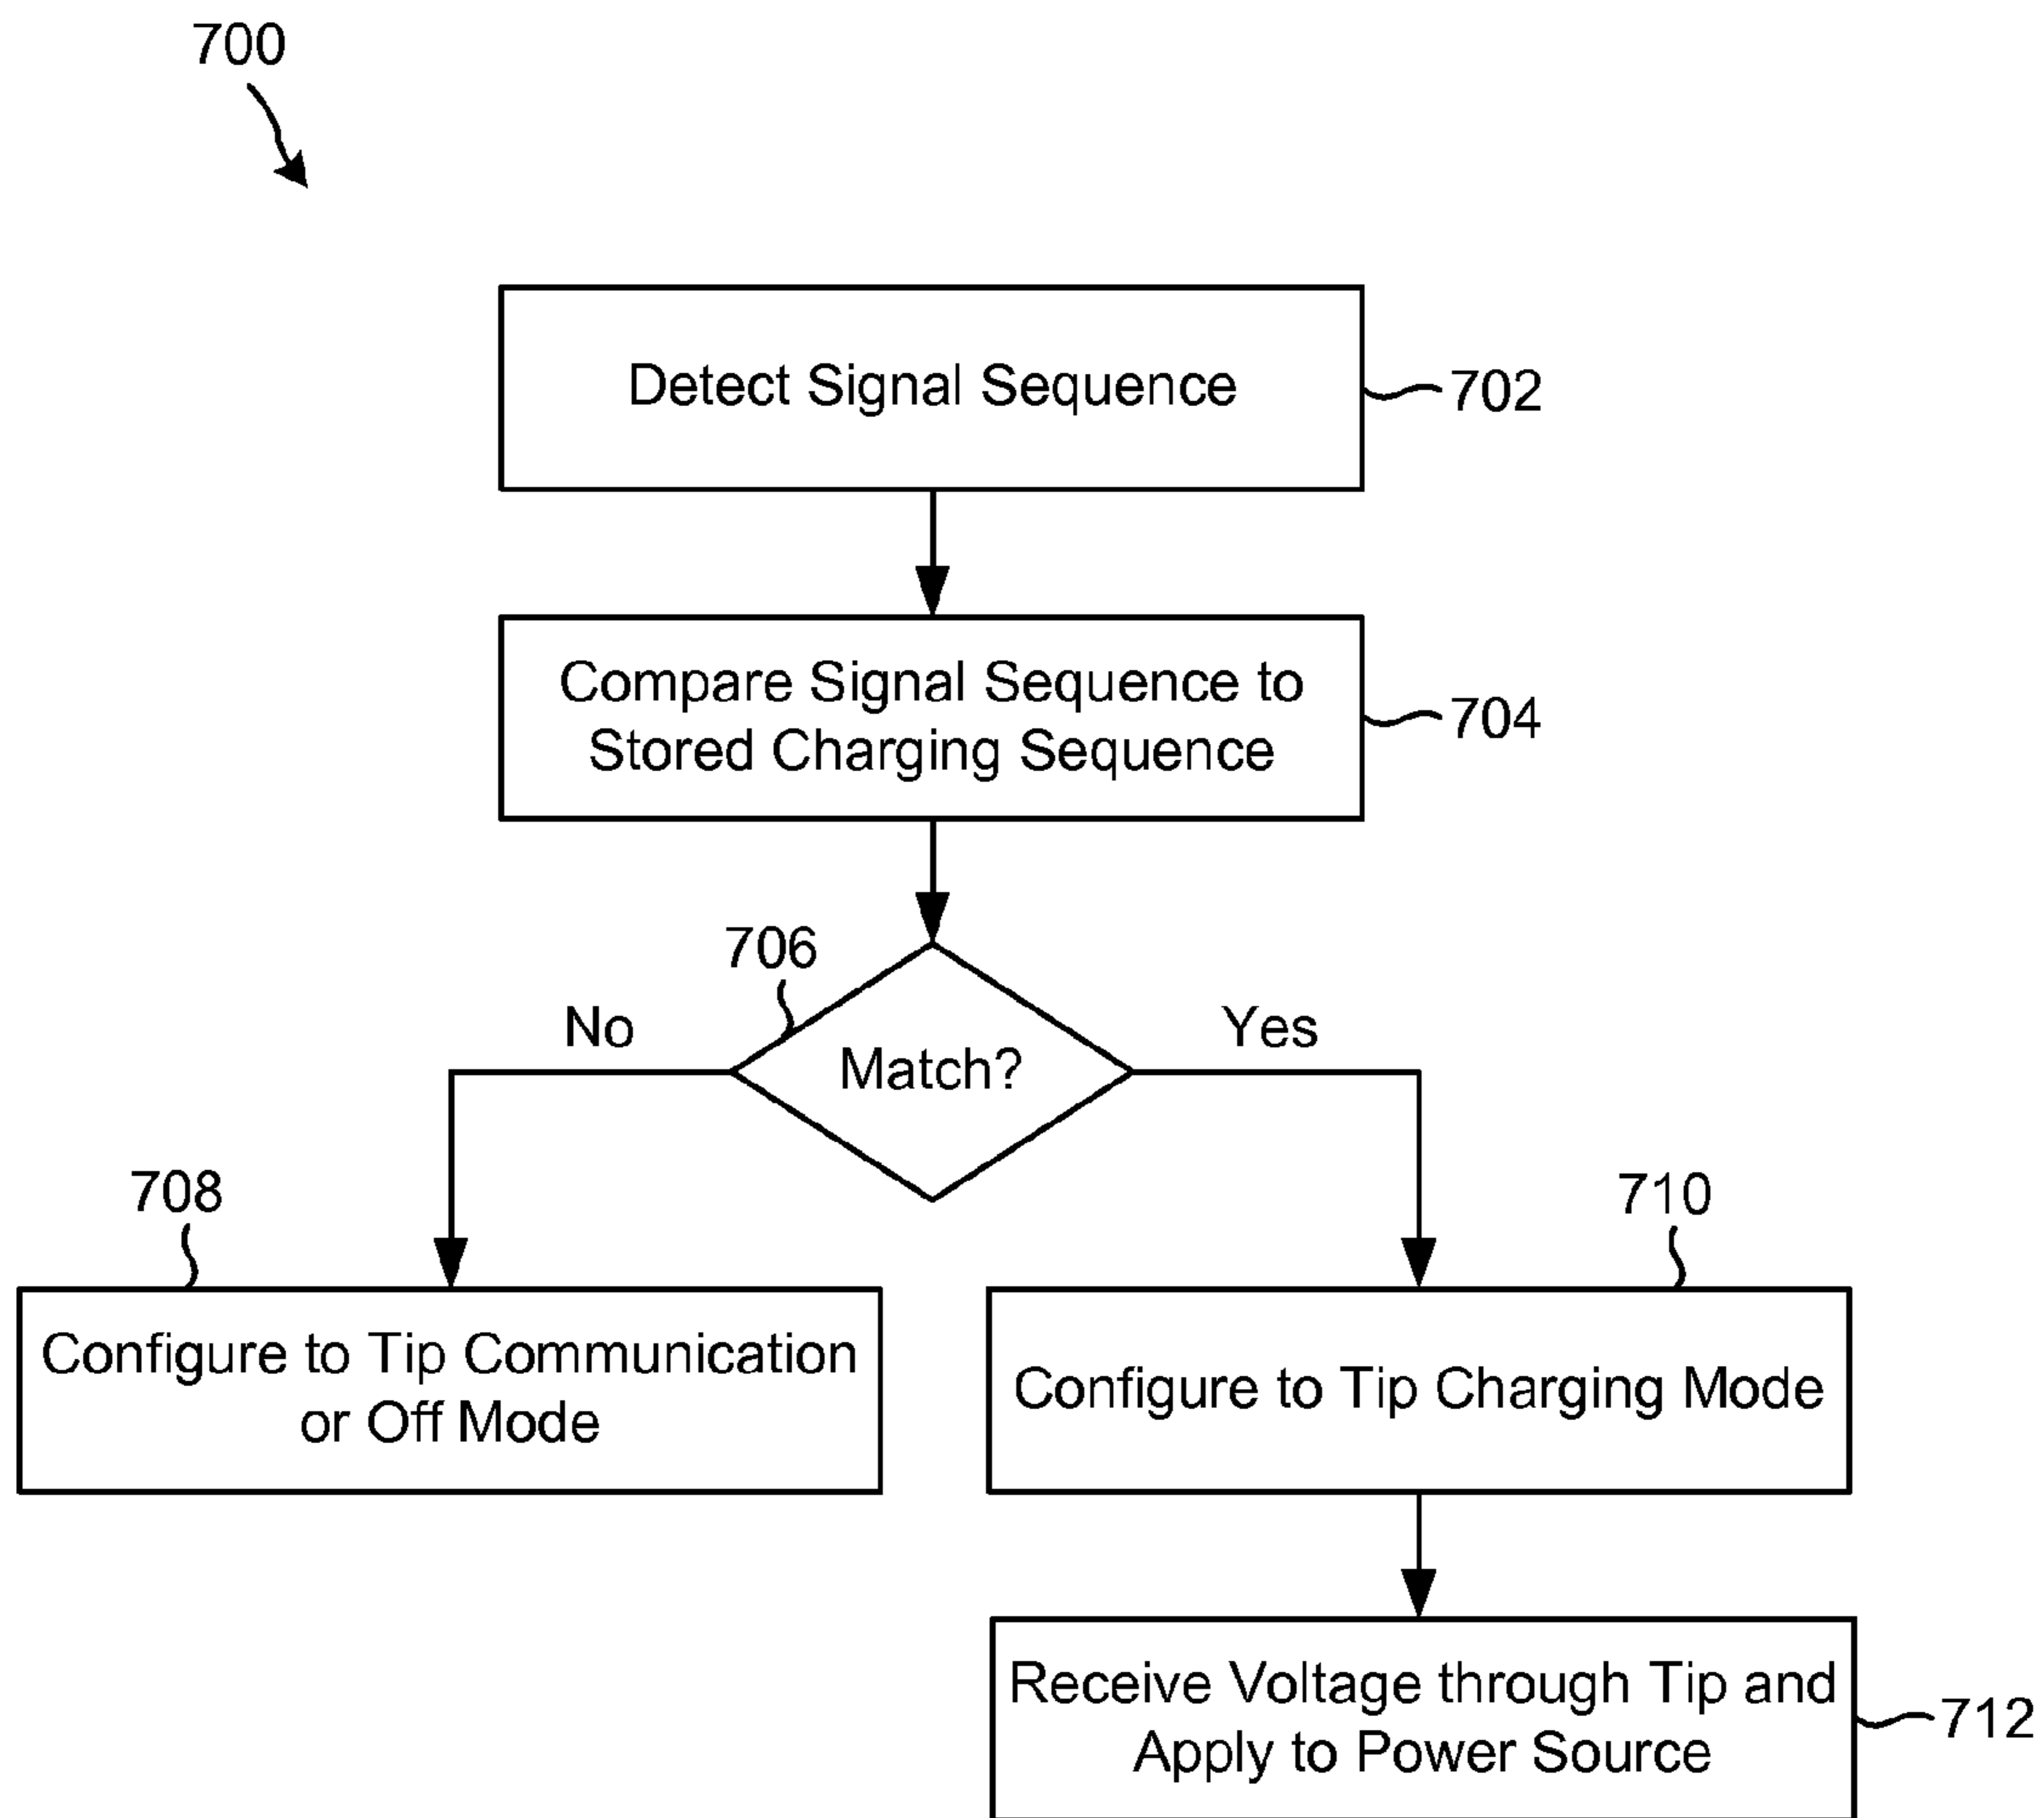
700

Detect Signal Sequence

702

Compare Signal Sequence to Stored Charging Sequence

704

706

No

Match?

Yes

708

710

Configure to Tip Communication or Off Mode

Configure to Tip Charging Mode

Receive Voltage through Tip and Apply to Power Source

712